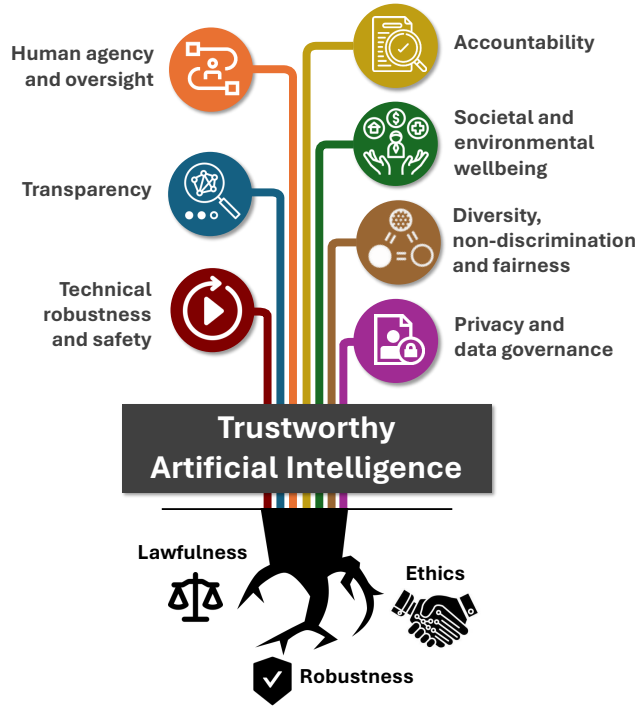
Human agency and oversight

Accountability

Societal and environmental wellbeing

Transparency

Diversity, non-discrimination and fairness

Technical robustness and safety

Privacy and data governance

Trustworthy Artificial Intelligence

Lawfulness

Ethics

Robustness